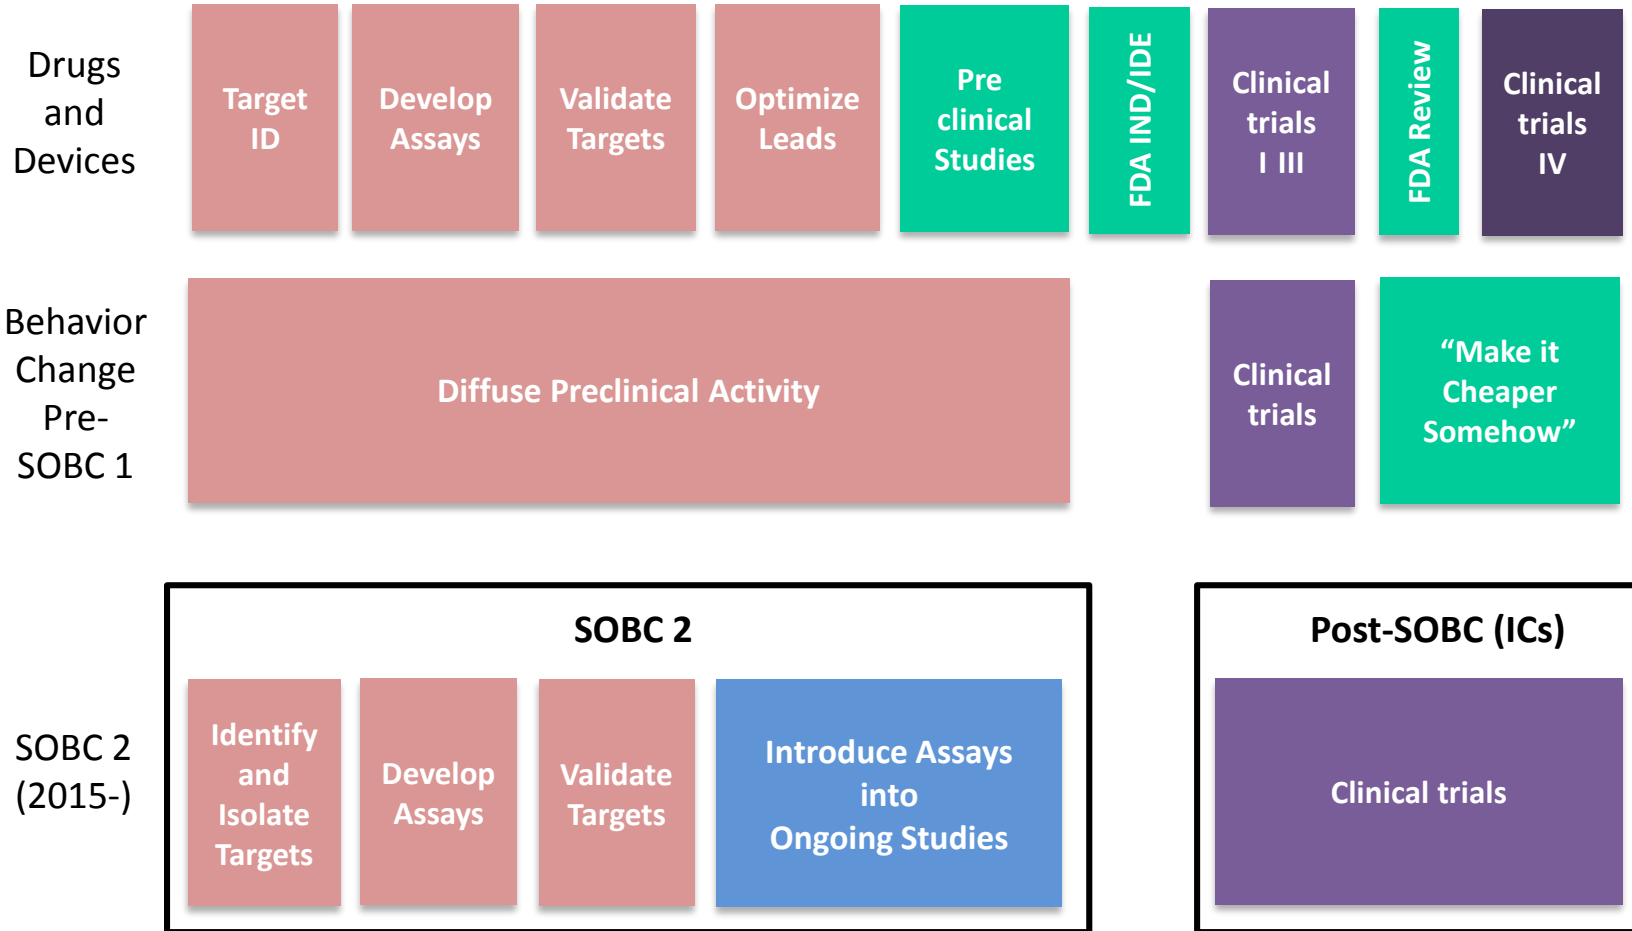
Drugs and Devices

Target ID

Develop Assays

Validate Targets

Optimize Leads

Pre clinical Studies

FDA IND/IDE

Clinical trials I III

FDA Review

Clinical trials IV

Behavior Change Pre-SOBC 1

Diffuse Preclinical Activity

Clinical trials

“Make it Cheaper Somehow”

SOBC 2

Post-SOBC (ICs)

SOBC 2 (2015-)

Identify and Isolate Targets

Develop Assays

Validate Targets

Introduce Assays into Ongoing Studies

Clinical trials